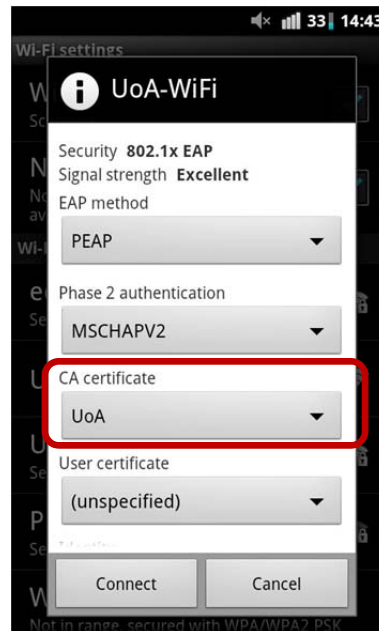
33 14:43

Wi-Fi settings

UoA-WiFi

Security 802.1x EAP
Signal strength Excellent
EAP method

PEAP

Phase 2 authentication

MSCHAPV2

CA certificate

UoA

User certificate

(unspecified)

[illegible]

Connect

Cancel

Not in range, secured with WPA/WPA2 PSK